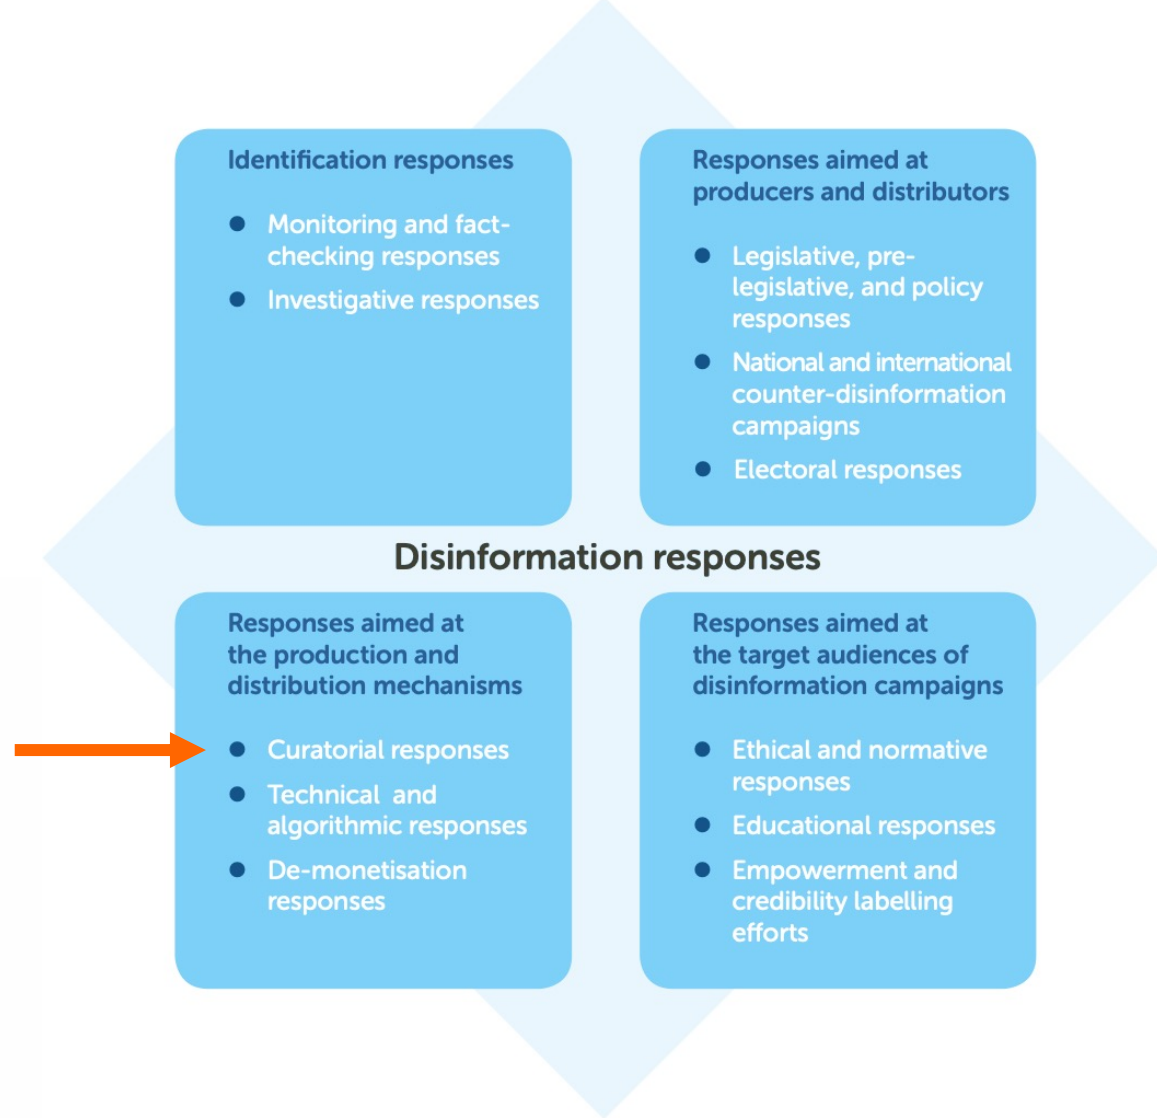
Identification responses

- Monitoring and fact-checking responses
- Investigative responses

Responses aimed at producers and distributors

- Legislative, pre-legislative, and policy responses
- National and international counter-disinformation campaigns
- Electoral responses

Disinformation responses

Responses aimed at the production and distribution mechanisms

- Curatorial responses
- Technical and algorithmic responses
- De-monetisation responses

Responses aimed at the target audiences of disinformation campaigns

- Ethical and normative responses
- Educational responses
- Empowerment and credibility labelling efforts